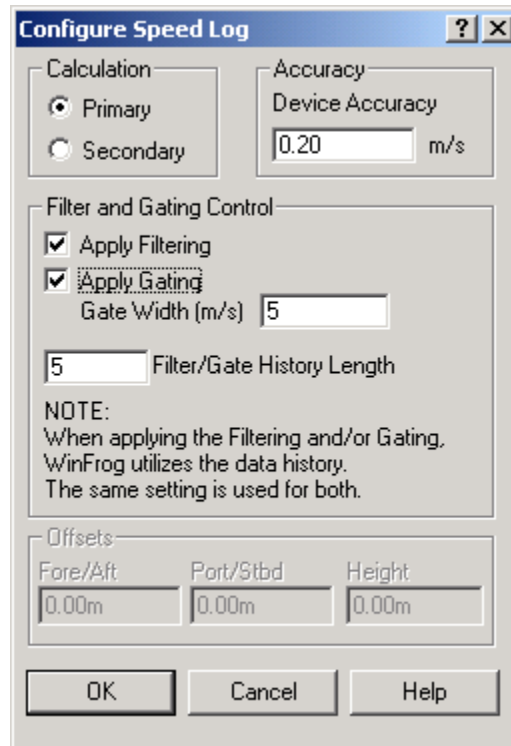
Configure Speed Log ? X

Calculation
Primary
Secondary

Accuracy
Device Accuracy
0.20 m/s

Filter and Gating Control
Apply Filtering
Apply Gating
Gate Width (m/s) 5

5 Filter/Gate History Length

NOTE:
When applying the Filtering and/or Gating, WinFrog utilizes the data history.
The same setting is used for both.

Offsets
Fore/Aft
0.00m
Port/Stbd
0.00m
Height
0.00m

OK
Cancel
Help